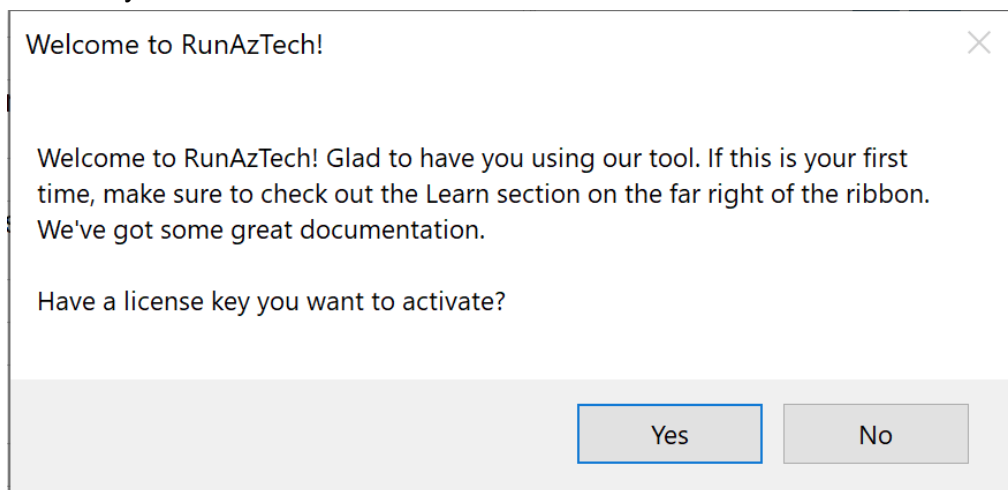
Welcome to RunAzTech!

Welcome to RunAzTech! Glad to have you using our tool. If this is your first time, make sure to check out the Learn section on the far right of the ribbon. We've got some great documentation.

Have a license key you want to activate?

Yes

No